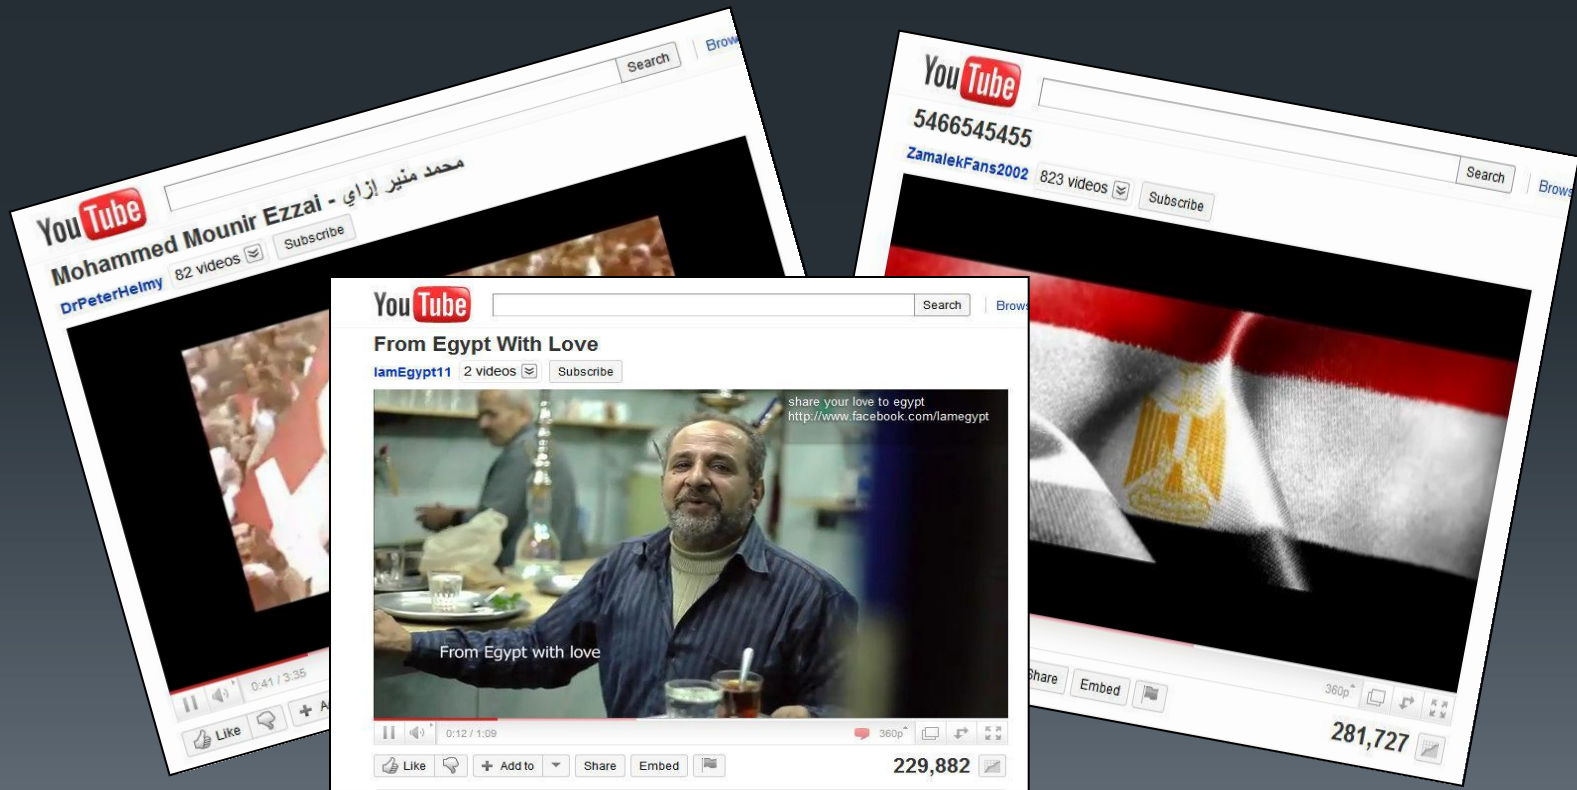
You Tube

Search

Brow

Mohammed Mounir Ezzai - محمد منير ازاي

DrPeterHelmy 82 videos Subscribe

0:41 / 3:35

Like

You Tube

Search

Brows

5466545455

ZamalekFans2002 823 videos Subscribe

Share Embed

360p

281,727

You Tube

Search

Brows

From Egypt With Love

IamEgypt11 2 videos Subscribe

share your love to egypt
http://www.facebook.com/Iamegypt

From Egypt with love

0:12 / 1:09

360p

Like Add to Share Embed

229,882